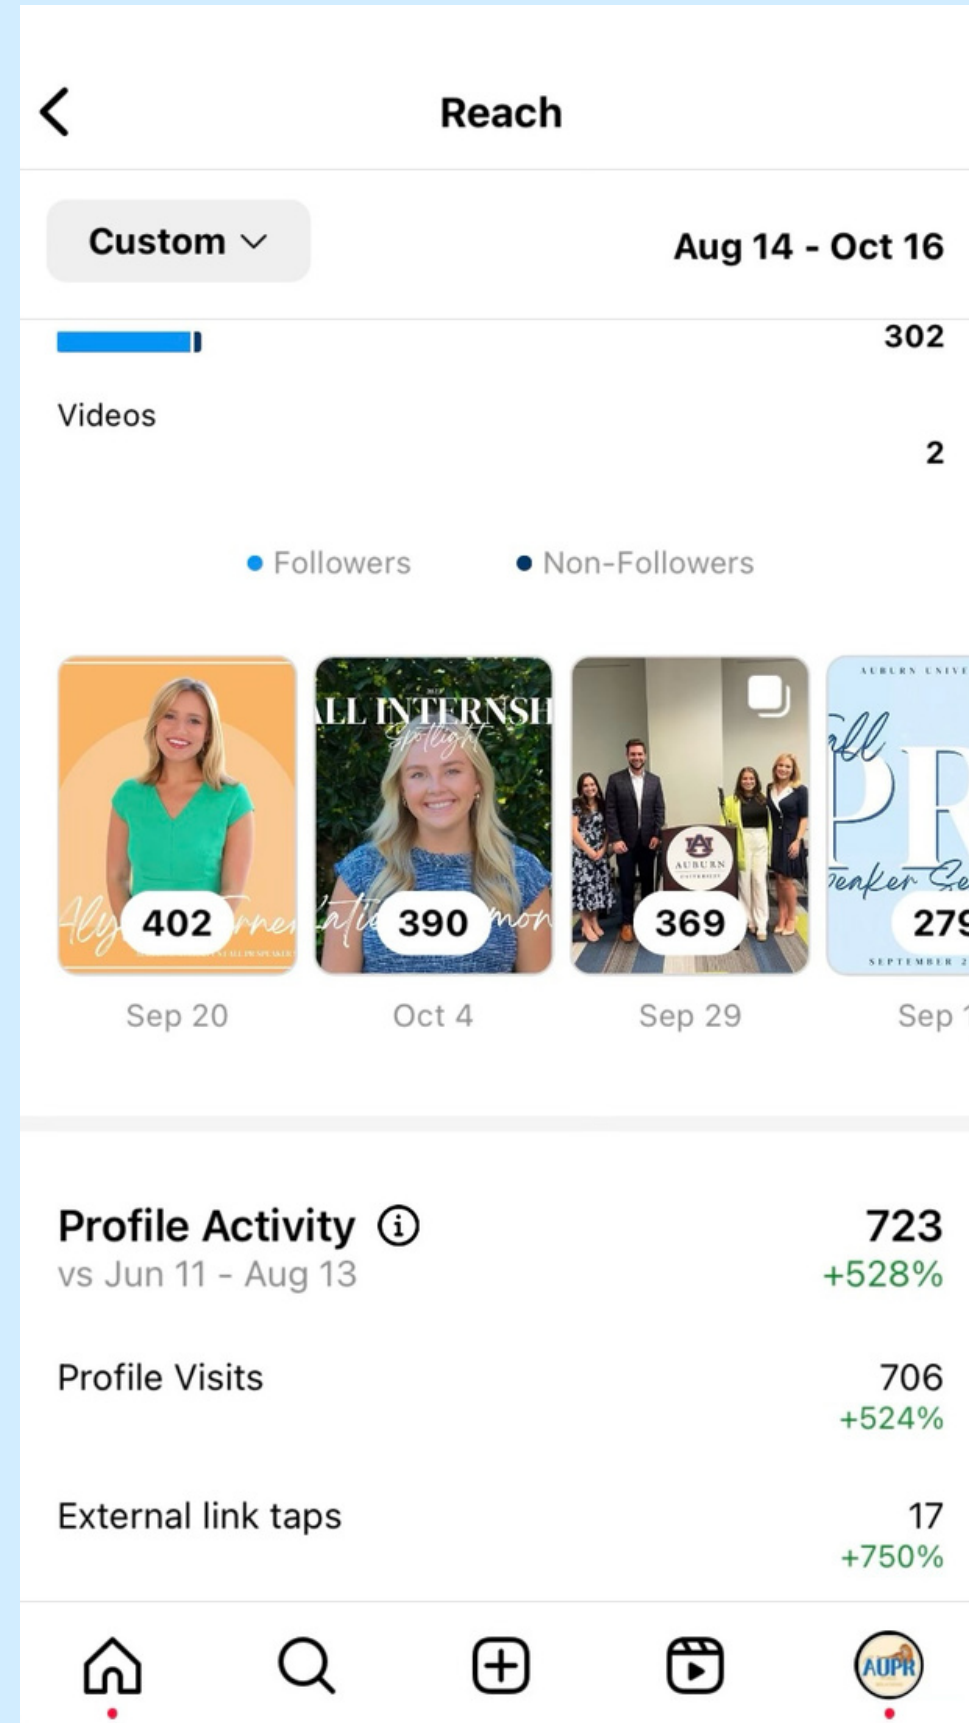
Reach

Custom

Aug 14 - Oct 16

302

Videos

2

Followers Non-Followers

ALL INTERNSH

Spotlight

402 390 369 279

Sep 20 Oct 4 Sep 29 Sep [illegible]

AUBURN

Profile Activity

vs Jun 11 - Aug 13

723

+528%

Profile Visits

706

+524%

External link taps

17

+750%

AUPR